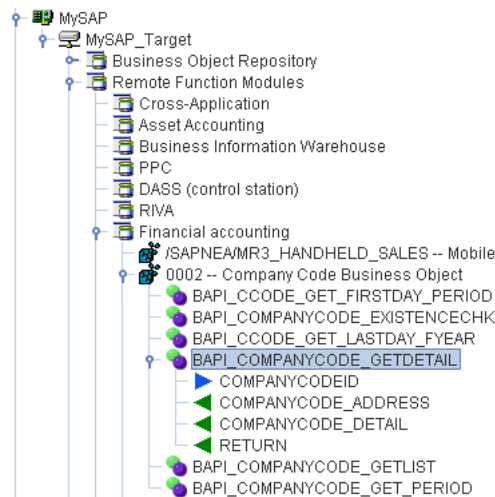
MySAP
MySAP_Target
Business Object Repository
Remote Function Modules
Cross-Application
Asset Accounting
Business Information Warehouse
PPC
DASS (control station)
RIVA
Financial accounting
/SAPNEA/MR3_HANDHELD_SALES -- Mobile
0002 -- Company Code Business Object
BAPI_CCODE_GET_FIRSTDAY_PERIOD
BAPI_COMPANYCODE_EXISTENCECHK
BAPI_CCODE_GET_LASTDAY_FYEAR
BAPI_COMPANYCODE_GETDETAIL
COMPANYCODEID
COMPANYCODE_ADDRESS
COMPANYCODE_DETAIL
RETURN
BAPI_COMPANYCODE_GETLIST
BAPI_COMPANYCODE_GET_PERIOD